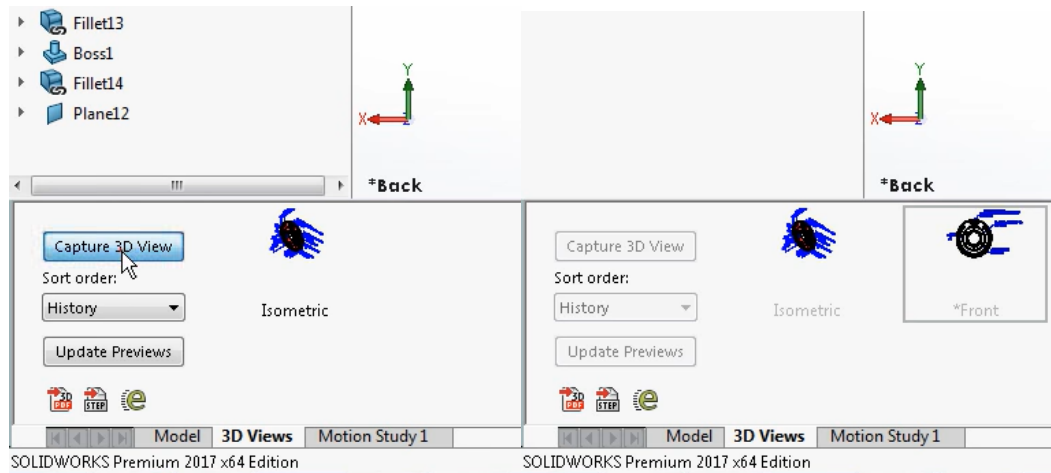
Fillet13
Boss1
Fillet14
Plane12

Y
X
*Back

Capture 3D View
Sort order:
History
Isometric
Update Previews

3D PDF STEP

Model 3D Views Motion Study 1

SOLIDWORKS Premium 2017 x64 Edition

Y
X
*Back

Capture 3D View
Sort order:
History
Isometric
*Front
Update Previews

3D PDF STEP

Model 3D Views Motion Study 1

SOLIDWORKS Premium 2017 x64 Edition